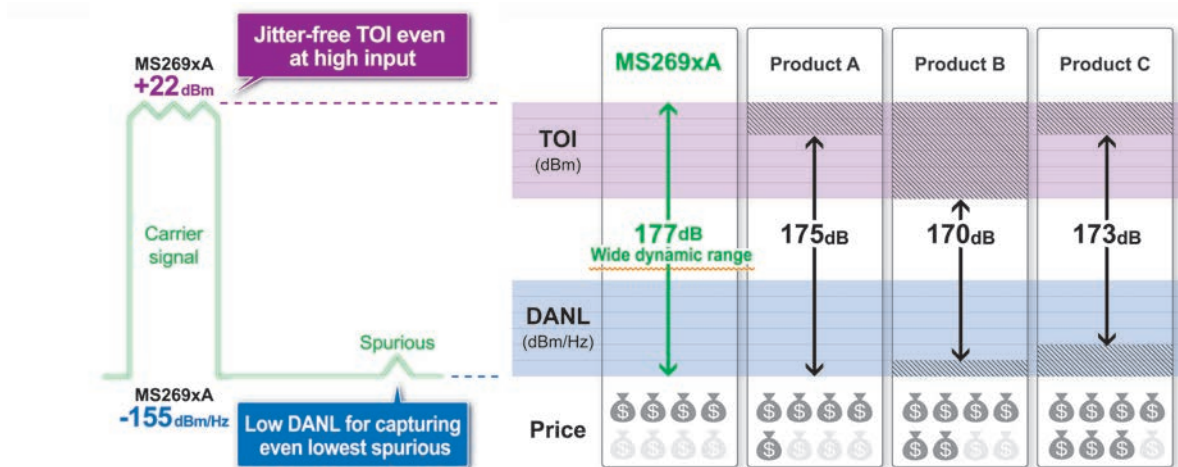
Jitter-free TOI even at high input

MS269xA
+22dBm

Carrier signal

Spurious

MS269xA
-155dBm/Hz

Low DANL for capturing even lowest spurious

| | MS269xA | Product A | Product B | Product C |
|---|---|---|---|---|
| TOI (dBm) | | | | |
| | 177dB Wide dynamic range | 175dB | 170dB | 173dB |
| DANL (dBm/Hz) | | | | |
| Price | \$ \$ \$ \$ \$ \$ \$ \$ | \$ \$ \$ \$ \$ \$ \$ \$ | \$ \$ \$ \$ \$ \$ \$ \$ | \$ \$ \$ \$ \$ \$ \$ \$ |